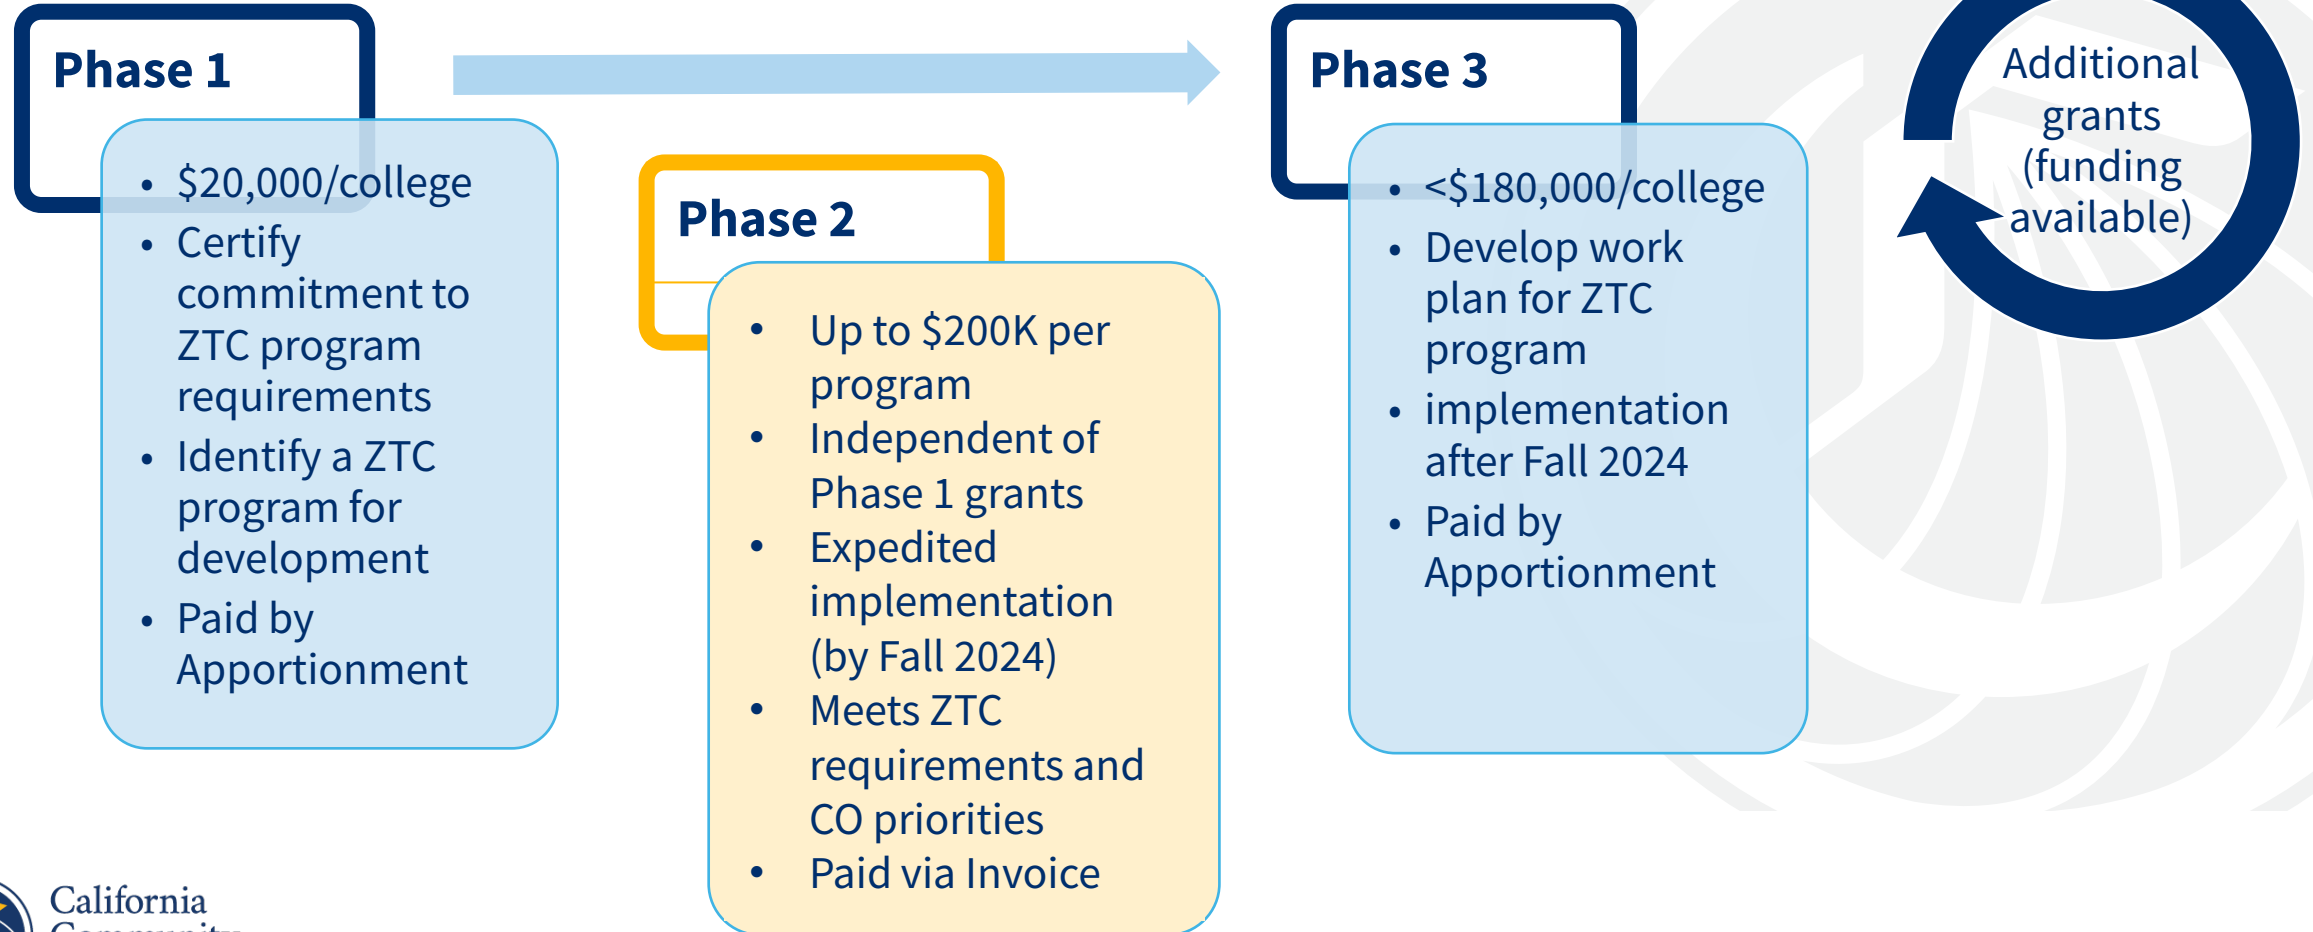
Phase 1

- $20,000/college
- Certify commitment to ZTC program requirements
- Identify a ZTC program for development
- Paid by Apportionment

Phase 2

- Up to $200K per program
- Independent of Phase 1 grants
- Expedited implementation (by Fall 2024)
- Meets ZTC requirements and CO priorities
- Paid via Invoice

Phase 3

- <$180,000/college
- Develop work plan for ZTC program
- implementation after Fall 2024
- Paid by Apportionment

Additional grants (funding available)

California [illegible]